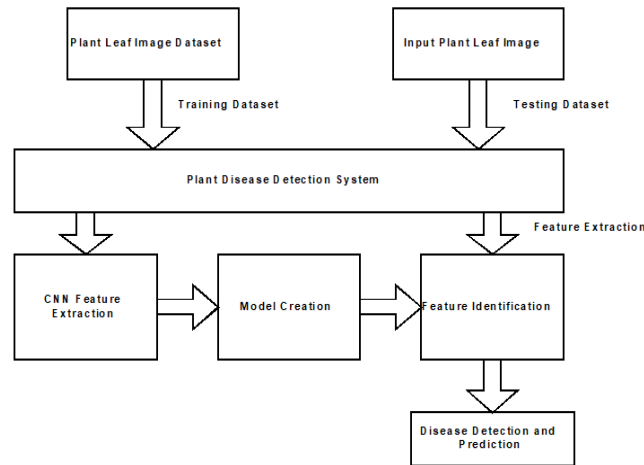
Plant Leaf Image Dataset

Input Plant Leaf Image

Training Dataset

Testing Dataset

Plant Disease Detection System

Feature Extraction

CNN Feature Extraction

Model Creation

Feature Identification

Disease Detection and Prediction